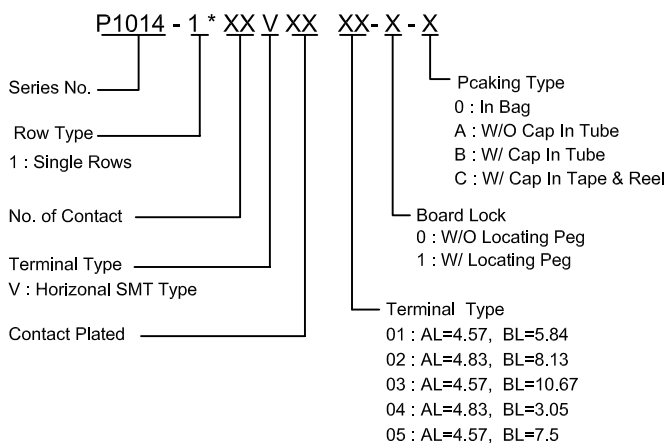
P1014 - 1 * XX V XX XX- X - X

Series No.

Row Type
1 : Single Rows

No. of Contact

Terminal Type
V : Horizonal SMT Type

Contact Plated

Pcaking Type
0 : In Bag
A : W/O Cap In Tube
B : W/ Cap In Tube
C : W/ Cap In Tape & Reel

Board Lock
0 : W/O Locating Peg
1 : W/ Locating Peg

Terminal Type
01 : AL=4.57, BL=5.84
02 : AL=4.83, BL=8.13
03 : AL=4.57, BL=10.67
04 : AL=4.83, BL=3.05
05 : AL=4.57, BL=7.5